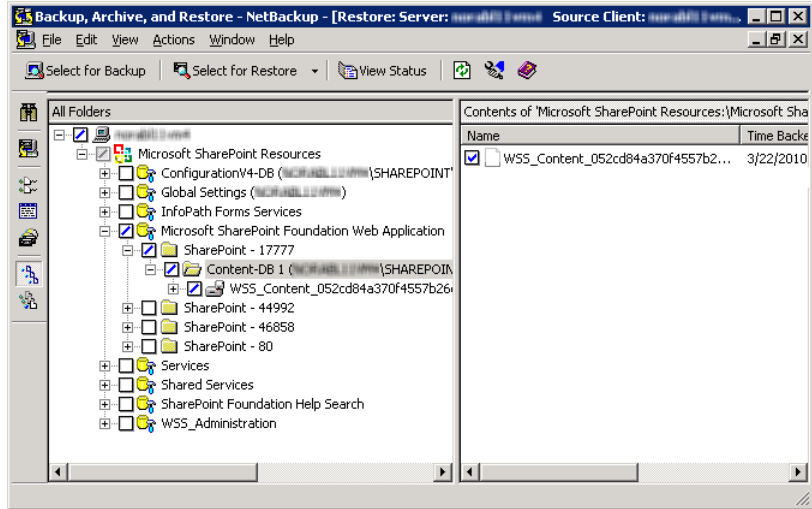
Backup, Archive, and Restore - NetBackup - [Restore: Server: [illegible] Source Client: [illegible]

File Edit View Actions Window Help

Select for Backup Select for Restore View Status

All Folders

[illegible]
Microsoft SharePoint Resources
ConfigurationV4-DB ([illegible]\SHAREPOINT'
Global Settings ([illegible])
InfoPath Forms Services
Microsoft SharePoint Foundation Web Application
SharePoint - 17777
Content-DB 1 ([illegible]\SHAREPOIN
WSS_Content_052cd84a370f4557b26
SharePoint - 44992
SharePoint - 46858
SharePoint - 80
Services
Shared Services
SharePoint Foundation Help Search
WSS_Administration

Contents of 'Microsoft SharePoint Resources:\Microsoft Sha

| Name | Time Backe |
|---|---|
| WSS_Content_052cd84a370f4557b2... | 3/22/2010 |